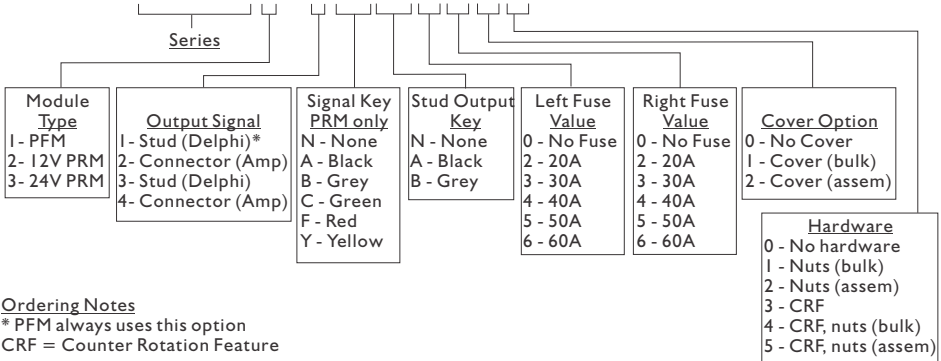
Series

Module
Type
1- PFM
2- 12V PRM
3- 24V PRM

Output Signal
1- Stud (Delphi)*
2- Connector (Amp)
3- Stud (Delphi)
4- Connector (Amp)

Signal Key
PRM only
N - None
A - Black
B - Grey
C - Green
F - Red
Y - Yellow

Stud Output
Key
N - None
A - Black
B - Grey

Left Fuse
Value
0 - No Fuse
2 - 20A
3 - 30A
4 - 40A
5 - 50A
6 - 60A

Right Fuse
Value
0 - No Fuse
2 - 20A
3 - 30A
4 - 40A
5 - 50A
6 - 60A

Cover Option
0 - No Cover
1 - Cover (bulk)
2 - Cover (assem)

Hardware
0 - No hardware
1 - Nuts (bulk)
2 - Nuts (assem)
3 - CRF
4 - CRF, nuts (bulk)
5 - CRF, nuts (assem)

Ordering Notes
* PFM always uses this option
CRF = Counter Rotation Feature